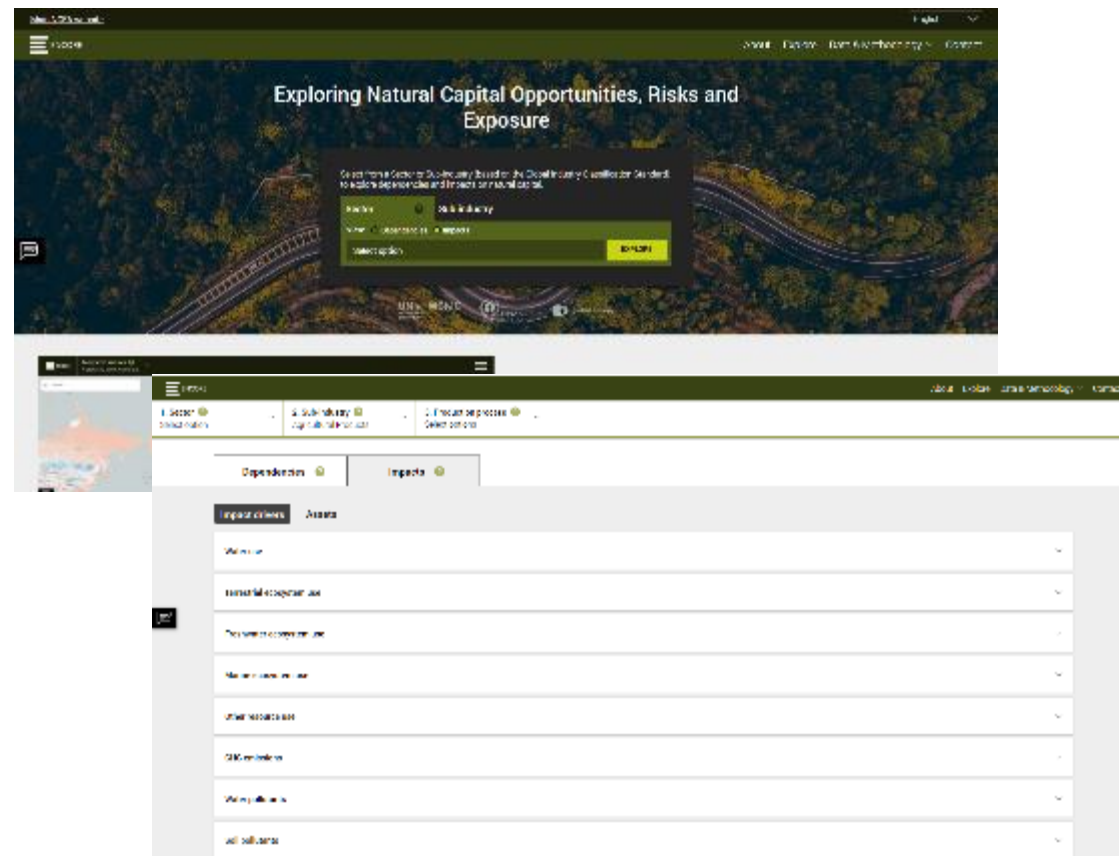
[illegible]

English

ENCORE

About Explore Data & Methodology Contact

Exploring Natural Capital Opportunities, Risks and Exposure

Select from a Sector or Sub-Industry (based on the Global Industry Classification Standard) to explore dependencies and impacts on natural capital.

Sector

Sub-Industry

View: Dependencies Impacts

Select option

EXPLORE

UN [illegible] WCMC

ENCORE

About Explore Data & Methodology Contact

1. Sector
Select options

2. Sub-Industry
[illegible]

3. Production process
Select options

Dependencies

Impacts

Impact drivers

Assets

Water use

Terrestrial ecosystem use

Freshwater ecosystem use

Marine ecosystem use

Other resource use

GHG emissions

Water pollutants

Soil pollutants